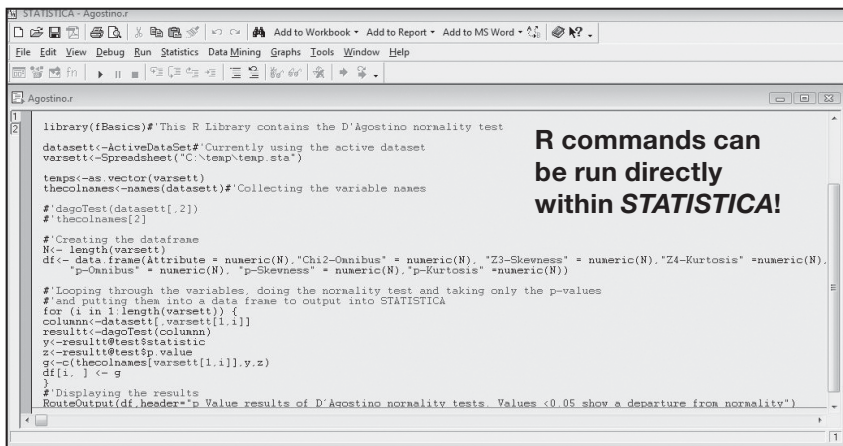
STATISTICA - Agostino.r

Add to Workbook ▾ Add to Report ▾ Add to MS Word ▾

File Edit View Debug Run Statistics Data Mining Graphs Tools Window Help

Agostino.r

1
2

library(fBasics)#'This R Library contains the D'Agostino normality test

datasett<-ActiveDataSet#'Currently using the active dataset
varsett<-Spreadsheet("C:\temp\temp.sta")

temps<-as.vector(varsett)
thecolnames<-names(datasett)#'Collecting the variable names

#'dagoTest(datasett[,2])
#'thecolnames[2]

#'Creating the dataframe
N<- length(varsett)
df<- data.frame(Attribute = numeric(N),"Chi2-Omnibus" = numeric(N), "Z3-Skewness" = numeric(N),"Z4-Kurtosis" =numeric(N),
"p-Omnibus" = numeric(N), "p-Skewness" = numeric(N),"p-Kurtosis" =numeric(N))

#'Looping through the variables, doing the normality test and taking only the p-values
#'and putting them into a data frame to output into STATISTICA
for (i in 1:length(varsett)) {
columnn<-datasett[,varsett[1,i]]
resultt<-dagoTest(columnn)
y<-resultt@test$statistic
z<-resultt@test$p.value
g<-c(thecolnames[varsett[1,i]],y,z)
df[i, ] <- g
}
#'Displaying the results
RouteOutput(df,header="p Value results of D'Agostino normality tests. Values <0.05 show a departure from normality")

R commands can be run directly within STATISTICA!

1